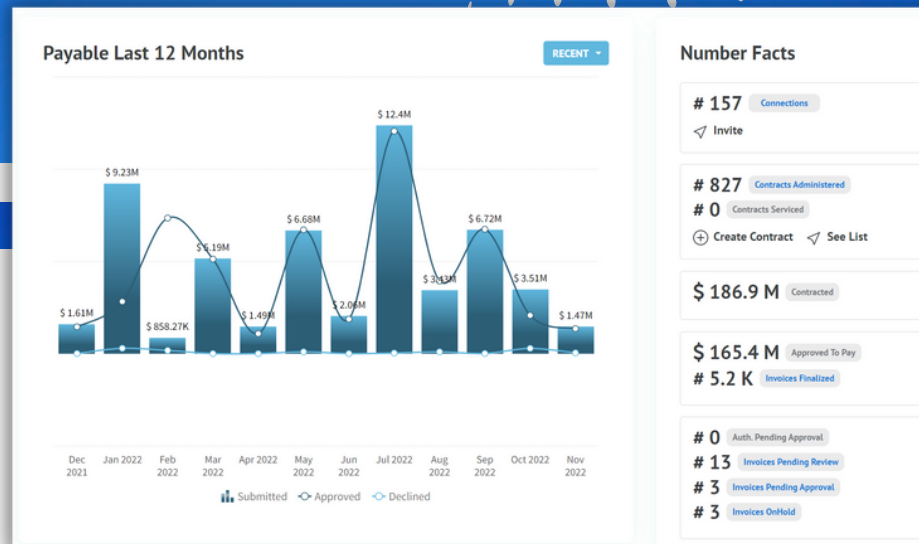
Payable Last 12 Months

RECENT

$ 1.61M
$ 9.23M
$ 858.27K
$ 5.19M
$ 1.49M
$ 6.68M
$ 2.06M
$ 12.4M
$ 3.43M
$ 6.72M
$ 3.51M
$ 1.47M

Dec 2021
Jan 2022
Feb 2022
Mar 2022
Apr 2022
May 2022
Jun 2022
Jul 2022
Aug 2022
Sep 2022
Oct 2022
Nov 2022

Submitted Approved Declined

Number Facts

# 157 Connections
Invite

# 827 Contracts Administered
# 0 Contracts Serviced
Create Contract See List

$ 186.9 M Contracted

$ 165.4 M Approved To Pay
# 5.2 K Invoices Finalized

# 0 Auth. Pending Approval
# 13 Invoices Pending Review
# 3 Invoices Pending Approval
# 3 Invoices OnHold